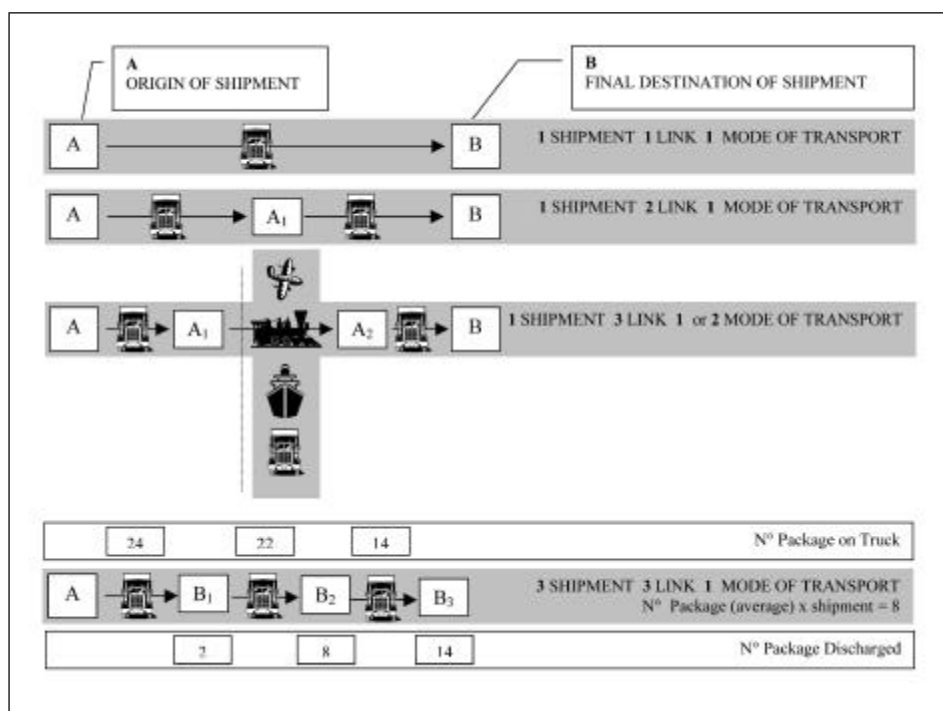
A
ORIGIN OF SHIPMENT

B
FINAL DESTINATION OF SHIPMENT

A

B

1 SHIPMENT 1 LINK 1 MODE OF TRANSPORT

A

$A_1$

B

1 SHIPMENT 2 LINK 1 MODE OF TRANSPORT

A

$A_1$

$A_2$

B

1 SHIPMENT 3 LINK 1 or 2 MODE OF TRANSPORT

24

22

14

N° Package on Truck

A

$B_1$

$B_2$

$B_3$

3 SHIPMENT 3 LINK 1 MODE OF TRANSPORT
N° Package (average) x shipment = 8

2

8

14

N° Package Discharged